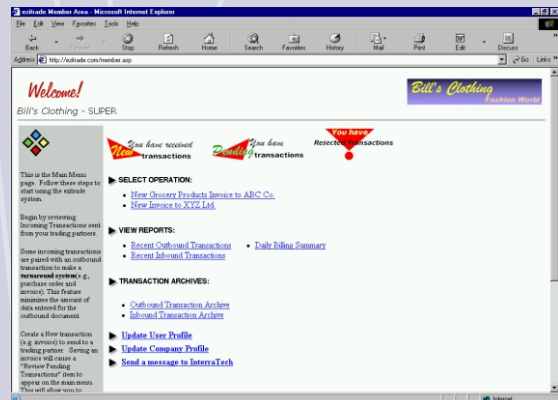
ezitrade Member Area - Microsoft Internet Explorer

File Edit View Favorites Tools Help

Back Forward Stop Refresh Home Search Favorites History Mail Print Edit Discuss

Address http://ezitrade.com/member.asp Go Links

Welcome!

Bill's Clothing - SUPER

Bill's Clothing Fashion World

New You have received transactions

Pending You have transactions

You have Rejected transactions

This is the Main Menu page. Follow these steps to start using the ezitrade system.

Begin by reviewing Incoming Transactions sent from your trading partners.

Some incoming transactions are paired with an outbound transaction to make a turnaround system (e.g., purchase order and invoice). This feature minimizes the amount of data entered for the outbound document.

Create a New transaction (e.g. invoice) to send to a trading partner. Saving an invoice will cause a "Review Pending Transactions" item to appear on the main menu. This will allow you to

SELECT OPERATION:

- New Grocery Products Invoice to ABC Co.
- New Invoice to XYZ Ltd.

VIEW REPORTS:

- Recent Outbound Transactions
- Recent Inbound Transactions
- Daily Billing Summary

TRANSACTION ARCHIVES:

- Outbound Transaction Archive
- Inbound Transaction Archive

Update User Profile

Update Company Profile

Send a message to InterraTech

Internet